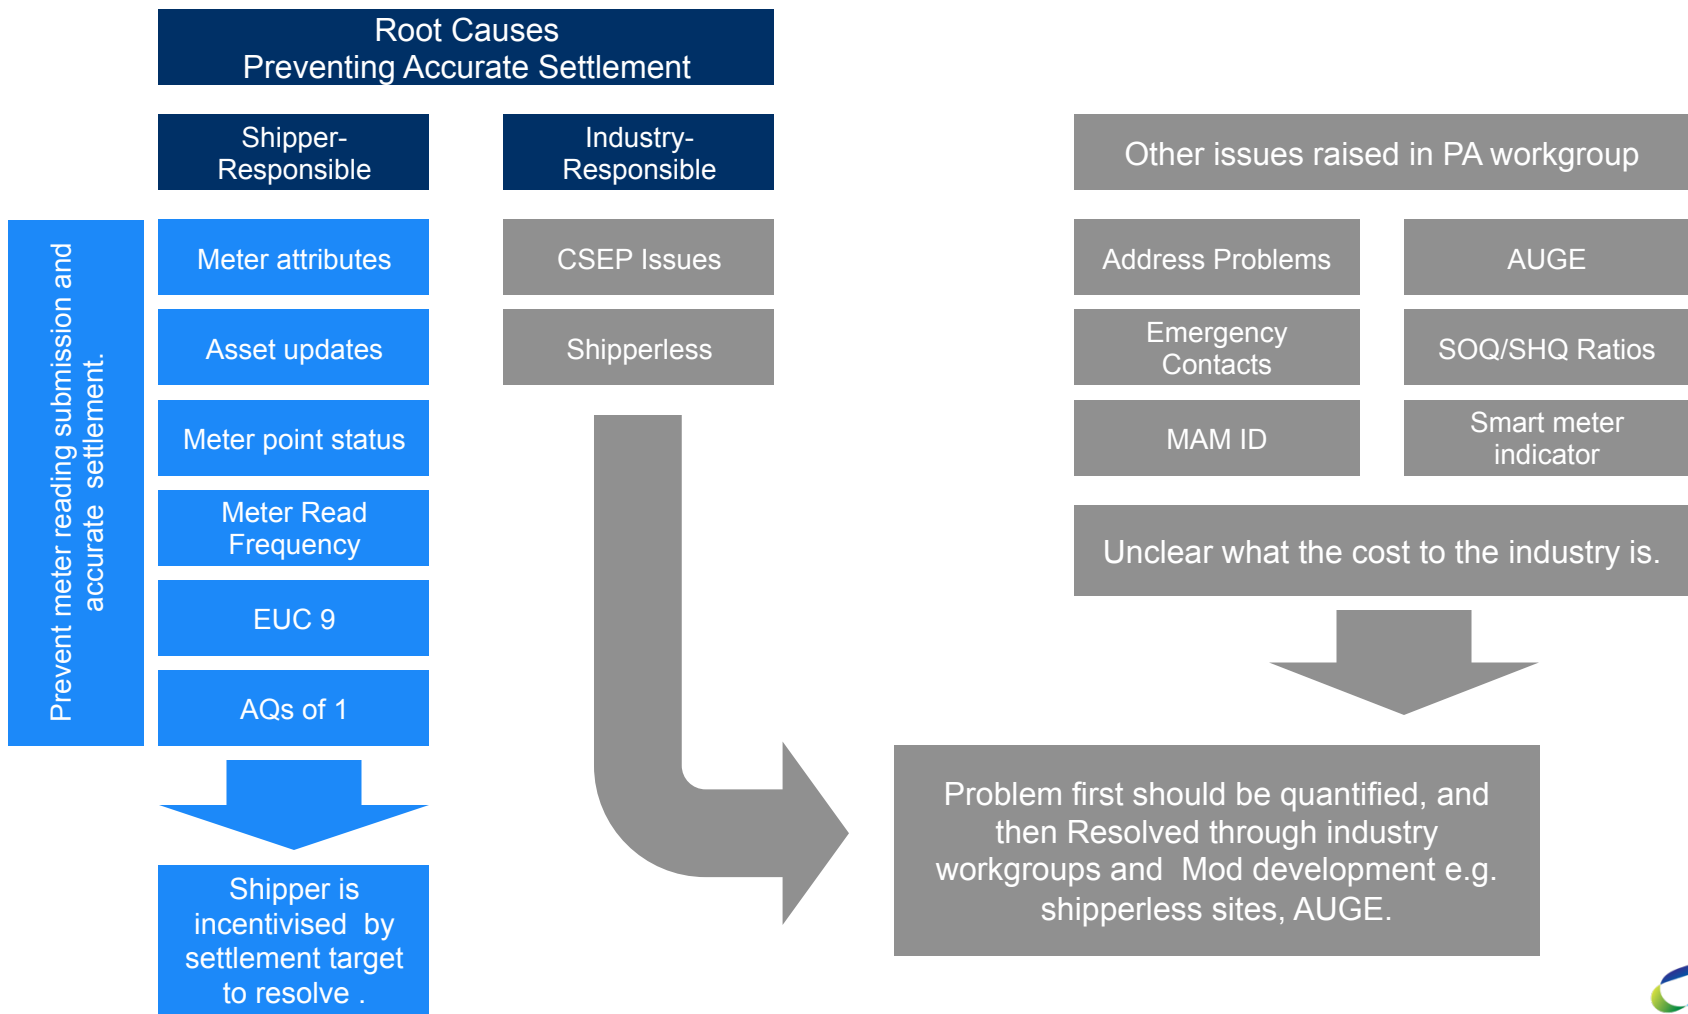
Root Causes
Preventing Accurate Settlement

Shipper-Responsible

Industry-Responsible

Other issues raised in PA workgroup

Prevent meter reading submission and accurate settlement.

Meter attributes

Asset updates

Meter point status

Meter Read Frequency

EUC 9

AQs of 1

Shipper is incentivised by settlement target to resolve .

CSEP Issues

Shipperless

Address Problems

AUGE

Emergency Contacts

SOQ/SHQ Ratios

MAM ID

Smart meter indicator

Unclear what the cost to the industry is.

Problem first should be quantified, and then Resolved through industry workgroups and Mod development e.g. shipperless sites, AUGE.